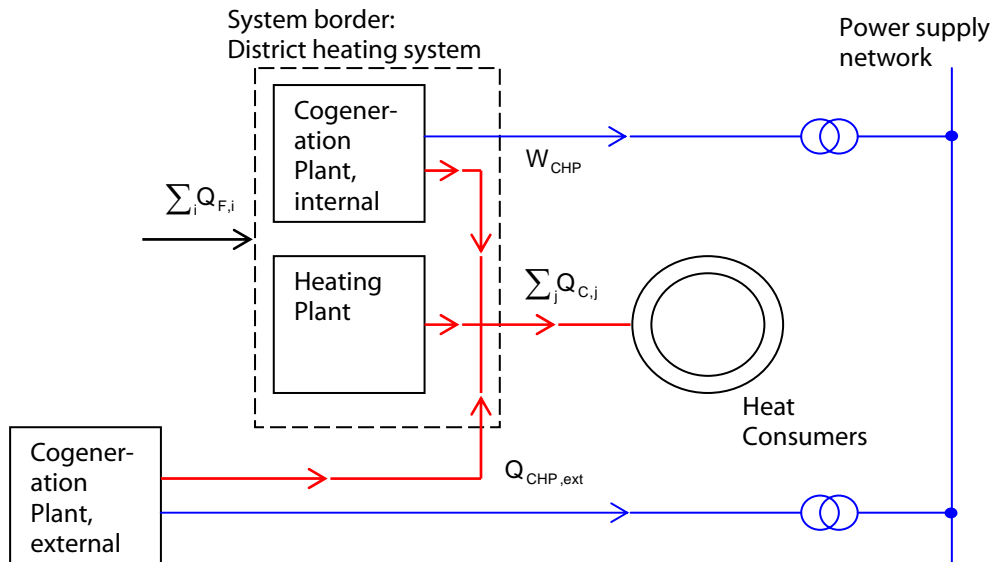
System border: District heating system

Power supply network

Cogeneration Plant, internal

$W_{CHP}$

$\sum_i Q_{F,i}$

Heating Plant

$\sum_j Q_{C,j}$

Heat Consumers

Cogeneration Plant, external

$Q_{CHP,ext}$